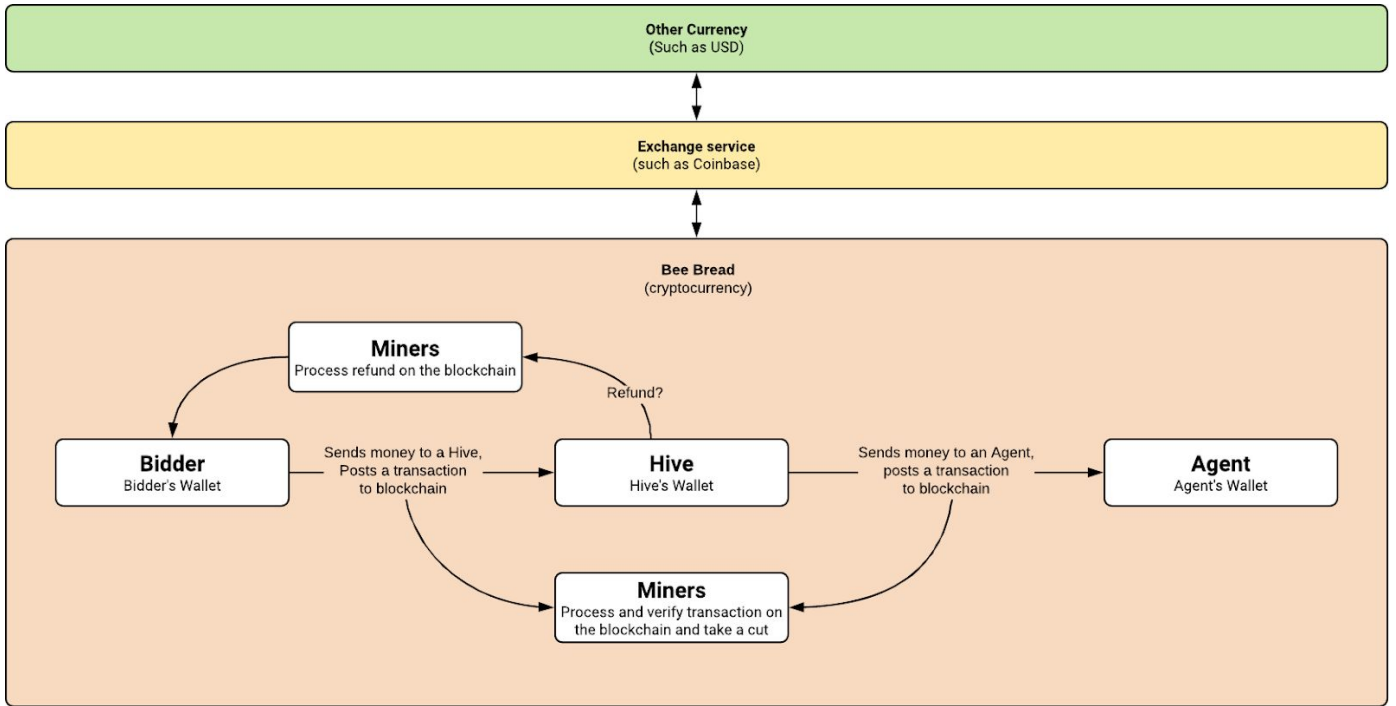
Other Currency
(Such as USD)

Exchange service
(such as Coinbase)

Bee Bread
(cryptocurrency)

Miners
Process refund on the blockchain

Refund?

Bidder
Bidder's Wallet

Sends money to a Hive,
Posts a transaction
to blockchain

Hive
Hive's Wallet

Sends money to an Agent,
posts a transaction
to blockchain

Agent
Agent's Wallet

Miners
Process and verify transaction on the blockchain and take a cut